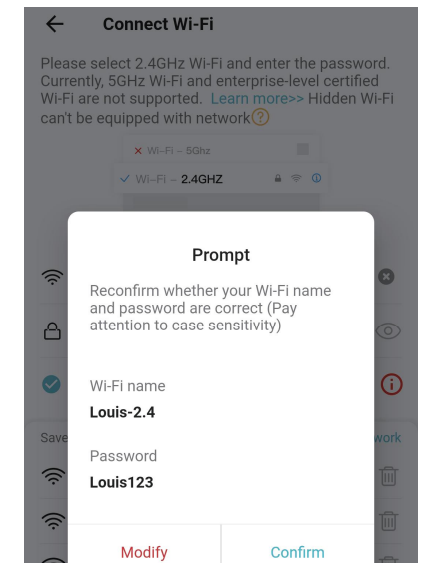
Connect Wi-Fi

Please select 2.4GHz Wi-Fi and enter the password. Currently, 5GHz Wi-Fi and enterprise-level certified Wi-Fi are not supported. Learn more>> Hidden Wi-Fi can't be equipped with network

Wi-Fi – 5Ghz

Wi-Fi – 2.4GHZ

Save

work

Prompt

Reconfirm whether your Wi-Fi name and password are correct (Pay attention to case sensitivity)

Wi-Fi name

Louis-2.4

Password

Louis123

Modify

Confirm